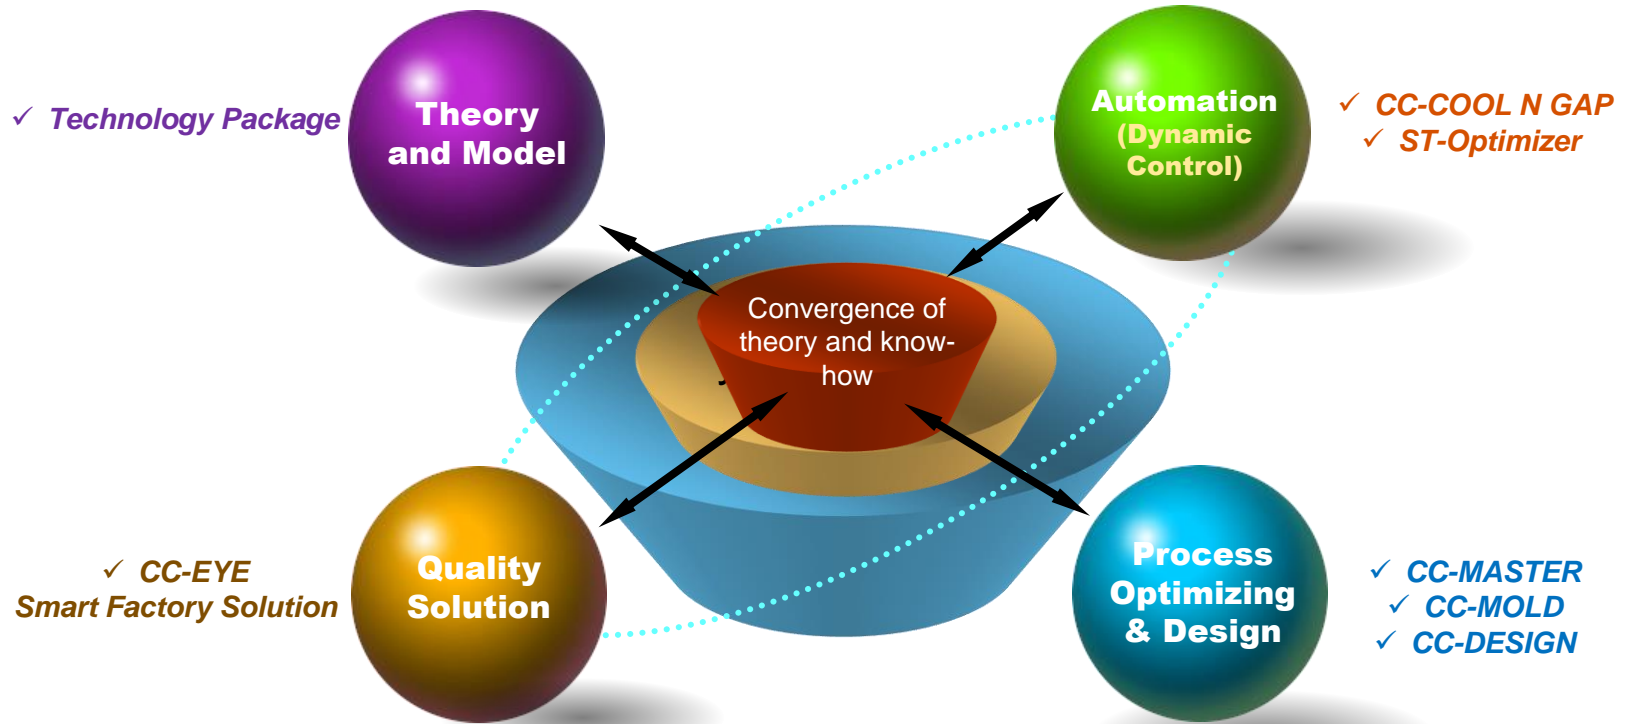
✓ Technology Package

Theory and Model

Automation (Dynamic Control)

✓ CC-COOL N GAP
✓ ST-Optimizer

Convergence of theory and know-how

✓ CC-EYE
Smart Factory Solution

Quality Solution

Process Optimizing & Design

✓ CC-MASTER
✓ CC-MOLD
✓ CC-DESIGN